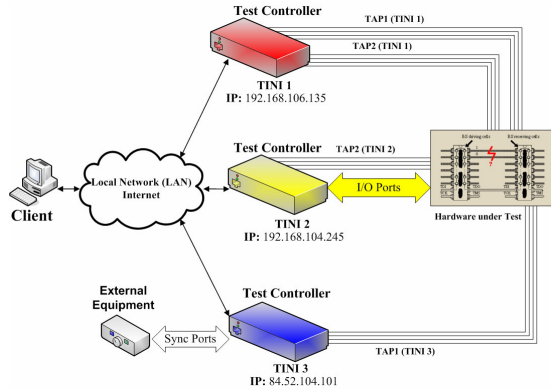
Test Controller

TAP1 (TINI 1)

TAP2 (TINI 1)

TINI 1
IP: 192.168.106.135

Client

Local Network (LAN) Internet

Test Controller

TAP2 (TINI 2)

I/O Ports

TINI 2
IP: 192.168.104.245

Hardware under Test

External Equipment

Sync Ports

Test Controller

TAP1 (TINI 3)

TINI 3
IP: 84.52.104.101